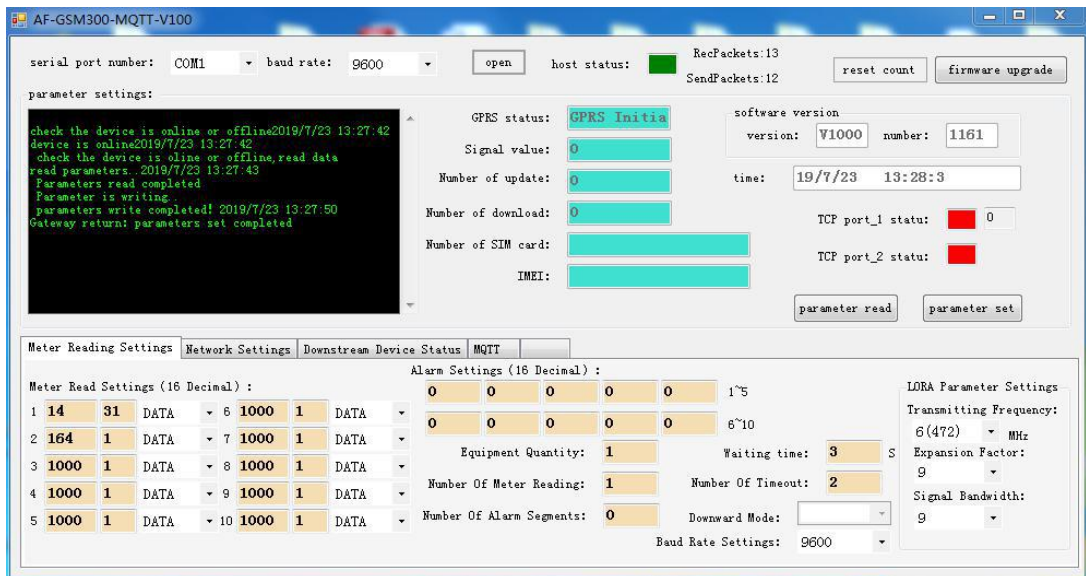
AF-GSM300-MQTT-V100

serial port number: COM1 baud rate: 9600 open host status: RecPackets:13 SendPackets:12 reset count firmware upgrade

parameter settings:

check the device is online or offline2019/7/23 13:27:42
device is online2019/7/23 13:27:42
check the device is oline or offline,read data
read parameters..2019/7/23 13:27:43
Parameters read completed
Parameter is writing..
parameters write completed! 2019/7/23 13:27:50
Gateway return: parameters set completed

GPRS status: GPRS Initia
Signal value: 0
Number of update: 0
Number of download: 0
Number of SIM card:
IMEI:

software version
version: V1000 number: 1161
time: 19/7/23 13:28:3
TCP port_1 statu: 0
TCP port_2 statu:
parameter read parameter set

Meter Reading Settings | Network Settings | Downstream Device Status | MQTT

Meter Read Settings (16 Decimal):

| | | | | | | |
|---|---|---|---|---|---|---|
| 1 | 14 | 31 | DATA | 6 | 1000 | 1 | DATA |
| 2 | 164 | 1 | DATA | 7 | 1000 | 1 | DATA |
| 3 | 1000 | 1 | DATA | 8 | 1000 | 1 | DATA |
| 4 | 1000 | 1 | DATA | 9 | 1000 | 1 | DATA |
| 5 | 1000 | 1 | DATA | 10 | 1000 | 1 | DATA |

Alarm Settings (16 Decimal):
0 0 0 0 0 1~5
0 0 0 0 0 6~10

Equipment Quantity: 1
Waiting time: 3 S
Number Of Meter Reading: 1
Number Of Timeout: 2
Number Of Alarm Segments: 0
Downward Mode:
Baud Rate Settings: 9600

LORA Parameter Settings
Transmitting Frequency:
6(472) MHz
Expansion Factor:
9
Signal Bandwidth:
9